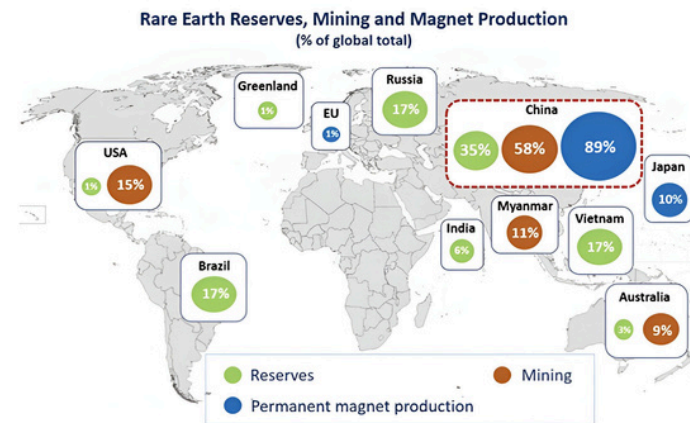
Rare Earth Reserves, Mining and Magnet Production
(% of global total)

Greenland
1%

Russia
17%

EU
1%

China
35% 58% 89%

USA
1% 15%

Japan
10%

India
6%

Myanmar
11%

Vietnam
17%

Brazil
17%

Australia
3% 9%

Reserves
Mining
Permanent magnet production